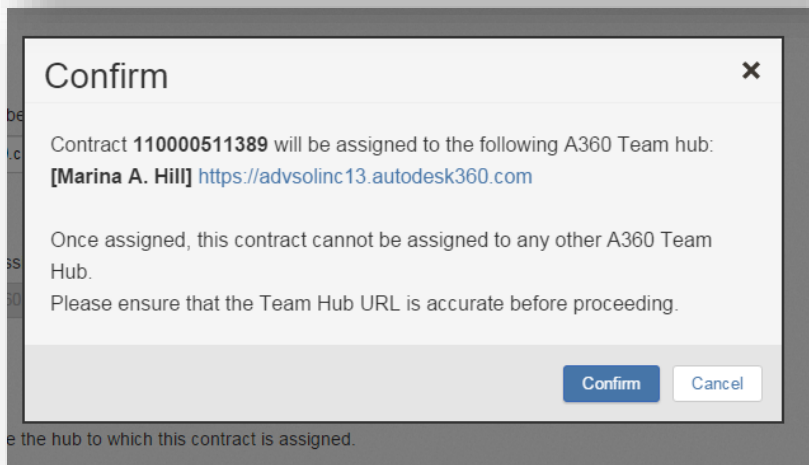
Confirm

×

Contract **110000511389** will be assigned to the following A360 Team hub: **[Marina A. Hill]** https://advsolinc13.autodesk360.com

Once assigned, this contract cannot be assigned to any other A360 Team Hub.
Please ensure that the Team Hub URL is accurate before proceeding.

Confirm Cancel

be
.c
ss
36

e the hub to which this contract is assigned.